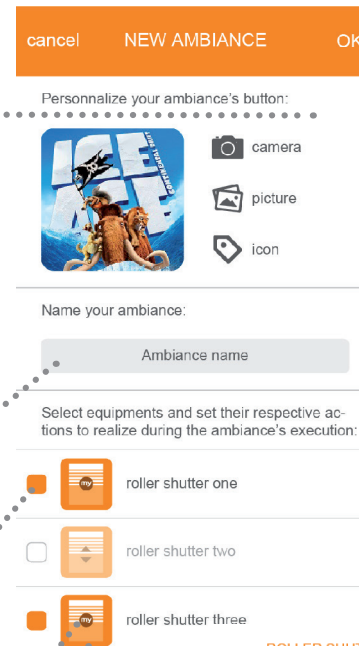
cancel NEW AMBIANCE OK

Personnalize your ambiance's button:

ICE AGE
CONTINENTAL DRIFT

camera

picture

icon

Name your ambiance:

Ambiance name

Select equipments and set their respective actions to realize during the ambiance's execution:

my

roller shutter one

roller shutter two

my

roller shutter three

ROLLER SHU